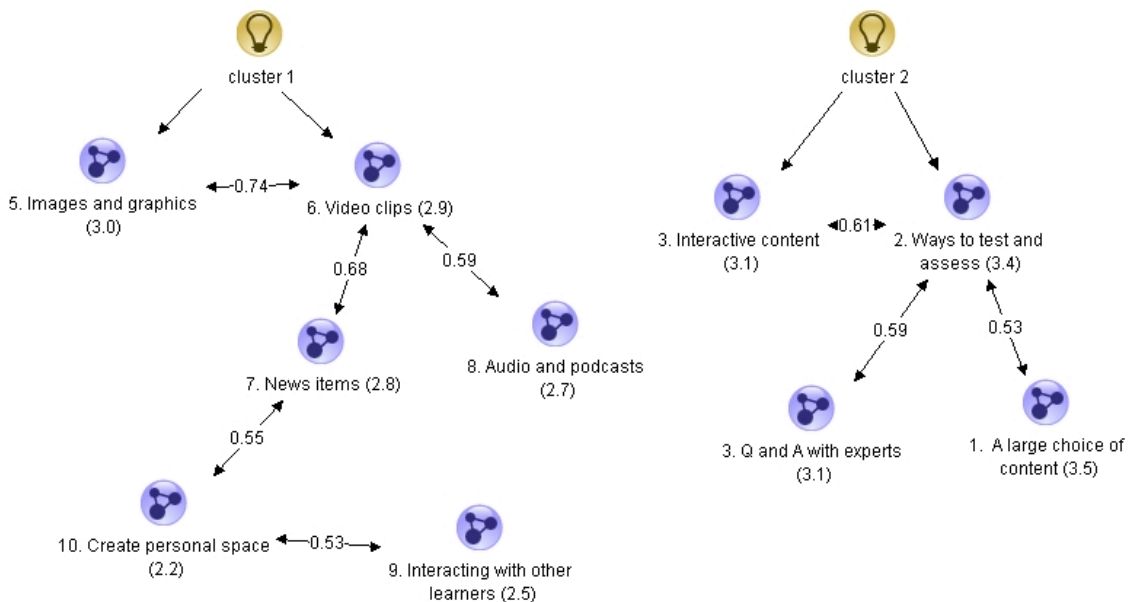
cluster 1

5. Images and graphics (3.0)

0.74

6. Video clips (2.9)

0.68

0.59

7. News items (2.8)

8. Audio and podcasts (2.7)

0.55

10. Create personal space (2.2)

0.53

9. Interacting with other learners (2.5)

cluster 2

3. Interactive content (3.1)

0.61

2. Ways to test and assess (3.4)

0.59

0.53

3. Q and A with experts (3.1)

1. A large choice of content (3.5)